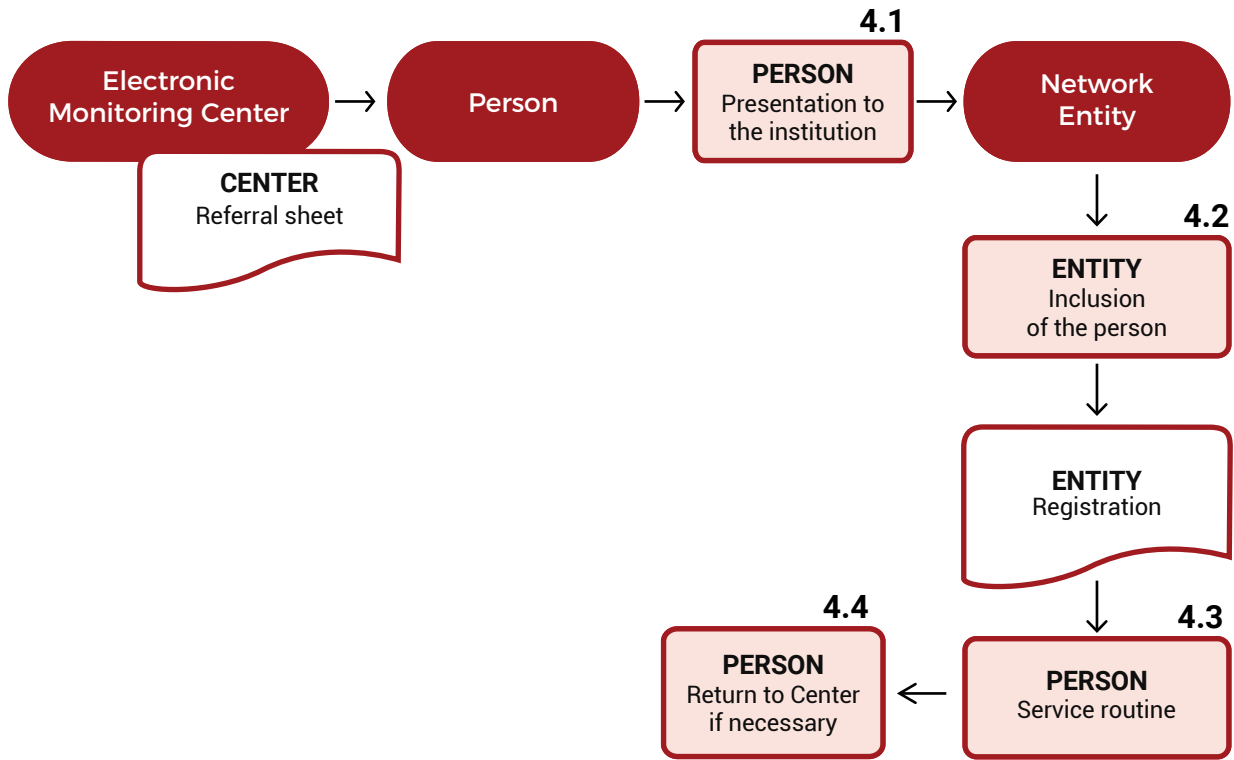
Electronic Monitoring Center

CENTER
Referral sheet

Person

4.1
PERSON
Presentation to the institution

Network Entity

4.2
ENTITY
Inclusion of the person

ENTITY
Registration

4.3
PERSON
Service routine

4.4
PERSON
Return to Center if necessary